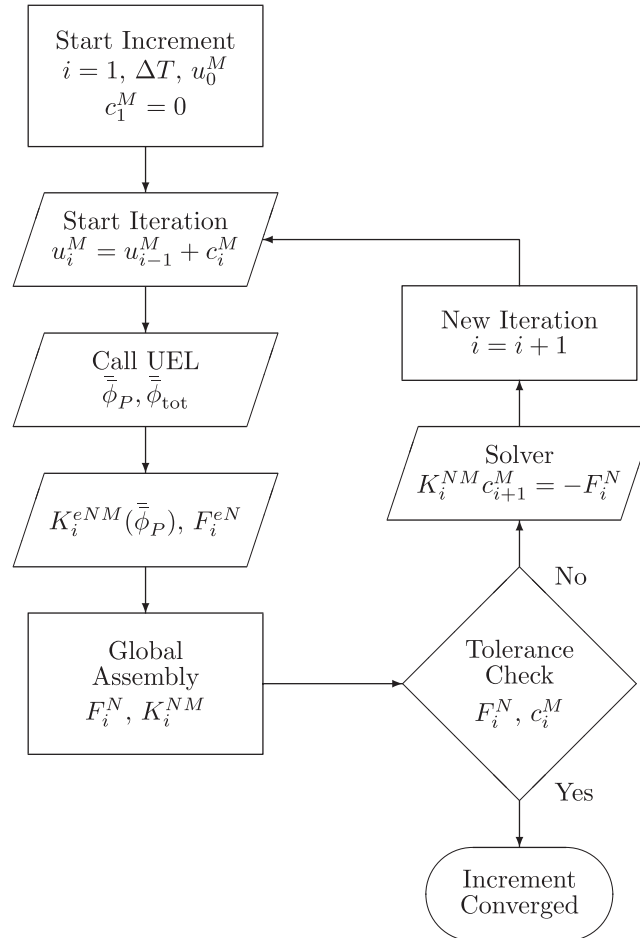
Start Increment
$i = 1$, $\Delta T$, $u_0^M$
$c_1^M = 0$

Start Iteration
$u_i^M = u_{i-1}^M + c_i^M$

Call UEL
$\bar{\bar{\phi}}_P, \bar{\bar{\phi}}_{\text{tot}}$

$K_i^{eNM}(\bar{\bar{\phi}}_P)$, $F_i^{eN}$

Global
Assembly
$F_i^N$, $K_i^{NM}$

Tolerance
Check
$F_i^N$, $c_i^M$

No

Yes

Solver
$K_i^{NM} c_{i+1}^M = -F_i^N$

New Iteration
$i = i + 1$

Increment
Converged